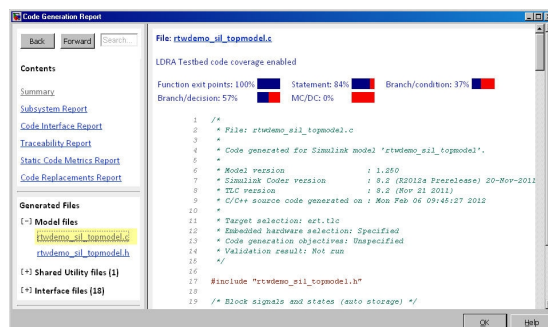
Code Generation Report

Back Forward Search...

Contents

Summary

Subsystem Report

Code Interface Report

Traceability Report

Static Code Metrics Report

Code Replacements Report

Generated Files

[-] Model files

rtwdemo_sil_topmodel.c

rtwdemo_sil_topmodel.h

[+] Shared Utility files (1)

[+] Interface files (18)

File: rtwdemo_sil_topmodel.c

LDRA Testbed code coverage enabled

Function exit points: 100% Statement: 84% Branch/condition: 37%

Branch/decision: 57% MC/DC: 0%

1 /*
2 * File: rtwdemo_sil_topmodel.c
3 *
4 * Code generated for Simulink model 'rtwdemo_sil_topmodel'.
5 *
6 * Model version : 1.250
7 * Simulink Coder version : 8.2 (R2012a Prerelease) 20-Nov-2011
8 * TLC version : 8.2 (Nov 21 2011)
9 * C/C++ source code generated on : Mon Feb 06 09:45:27 2012
10 *
11 * Target selection: ert.tlc
12 * Embedded hardware selection: Specified
13 * Code generation objectives: Unspecified
14 * Validation result: Not run
15 */
16
17 #include "rtwdemo_sil_topmodel.h"
18
19 /* Block signals and states (auto storage) */

OK Help